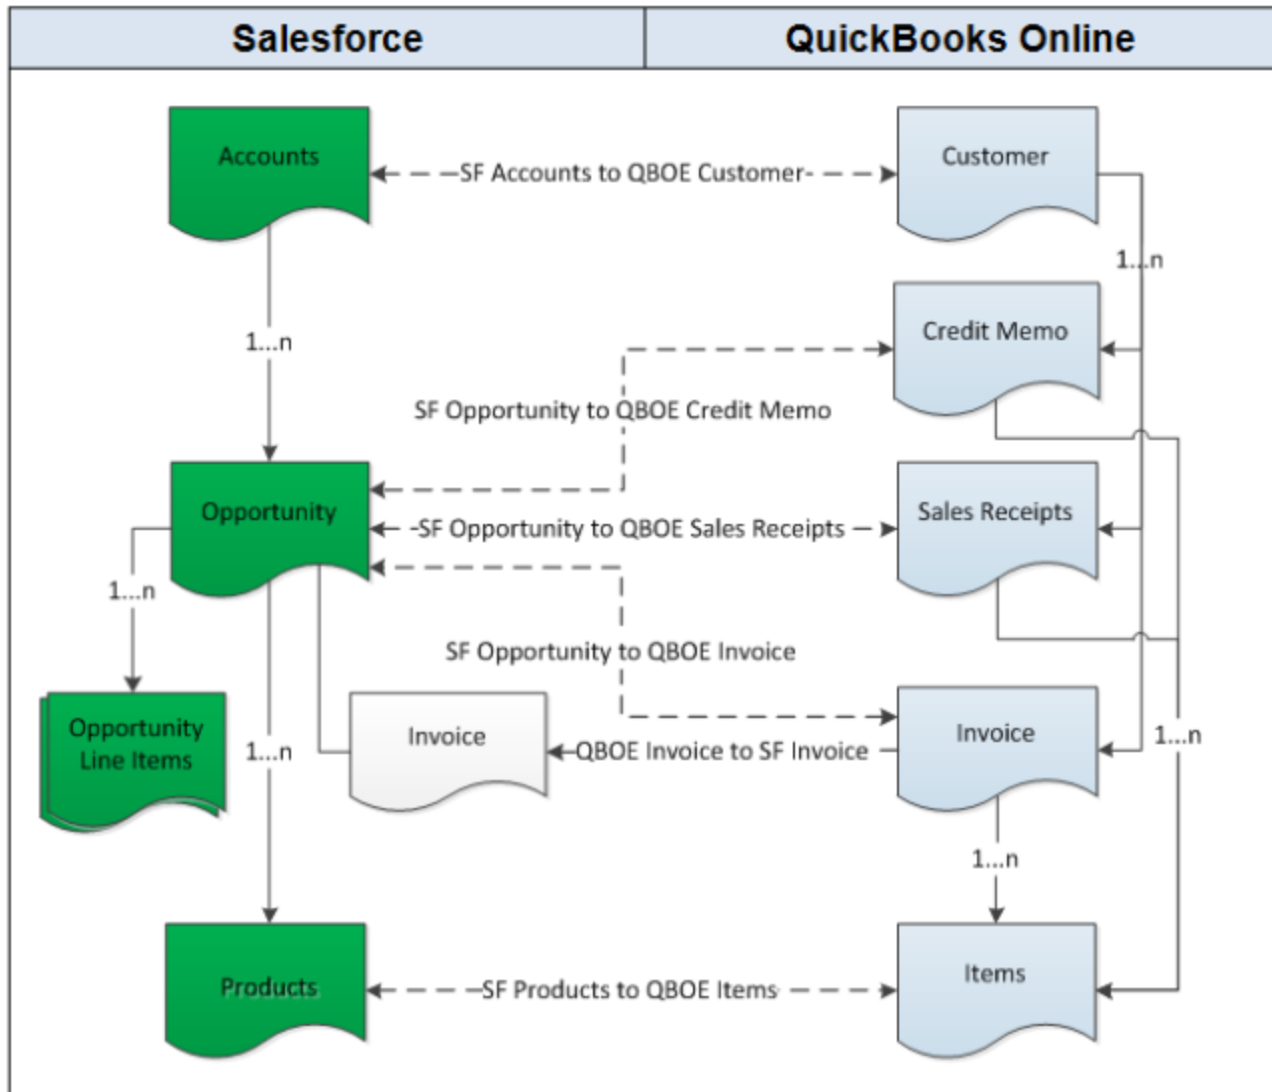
| Salesforce | QuickBooks Online |
|---|---|

Accounts

SF Accounts to QBOE Customer

Customer

1...n

1...n

Credit Memo

SF Opportunity to QBOE Credit Memo

Opportunity

SF Opportunity to QBOE Sales Receipts

Sales Receipts

1...n

SF Opportunity to QBOE Invoice

Opportunity Line Items

1...n

Invoice

QBOE Invoice to SF Invoice

Invoice

1...n

1...n

Products

SF Products to QBOE Items

Items